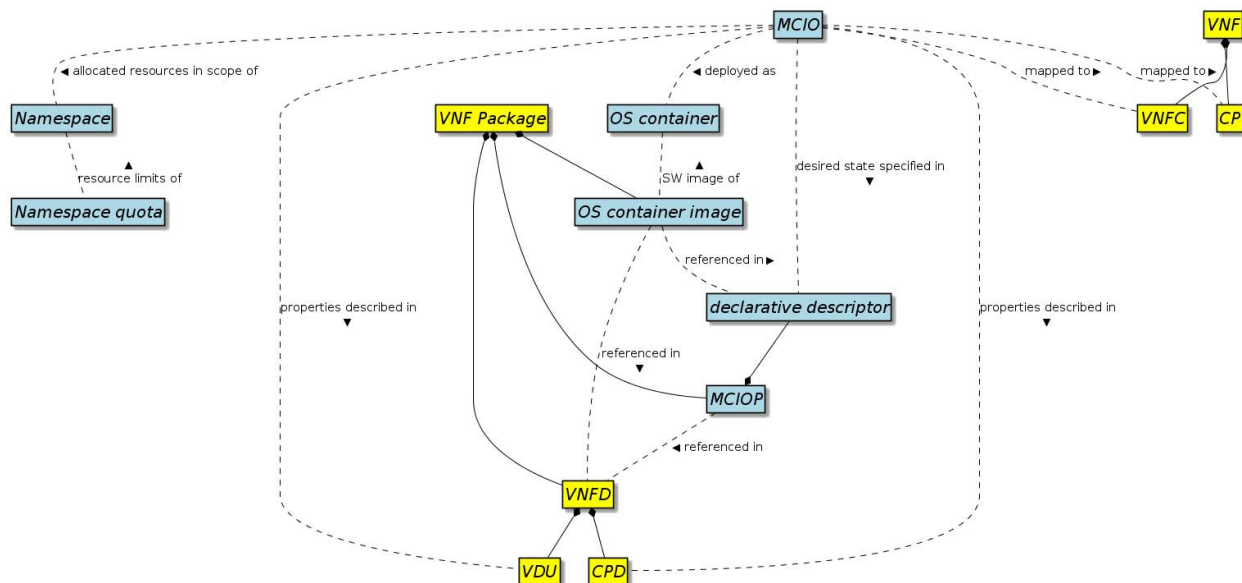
MCIO

VNF

◀ allocated resources in scope of

◀ deployed as

mapped to ▶

mapped to ▶

Namespace

VNF Package

OS container

VNFC

CP

▲ resource limits of

▲ SW image of

desired state specified in ▼

Namespace quota

OS container image

referenced in ▶

properties described in ▼

declarative descriptor

properties described in ▼

referenced in ▼

MCIOP

◀ referenced in

VNFD

VDU

CPD